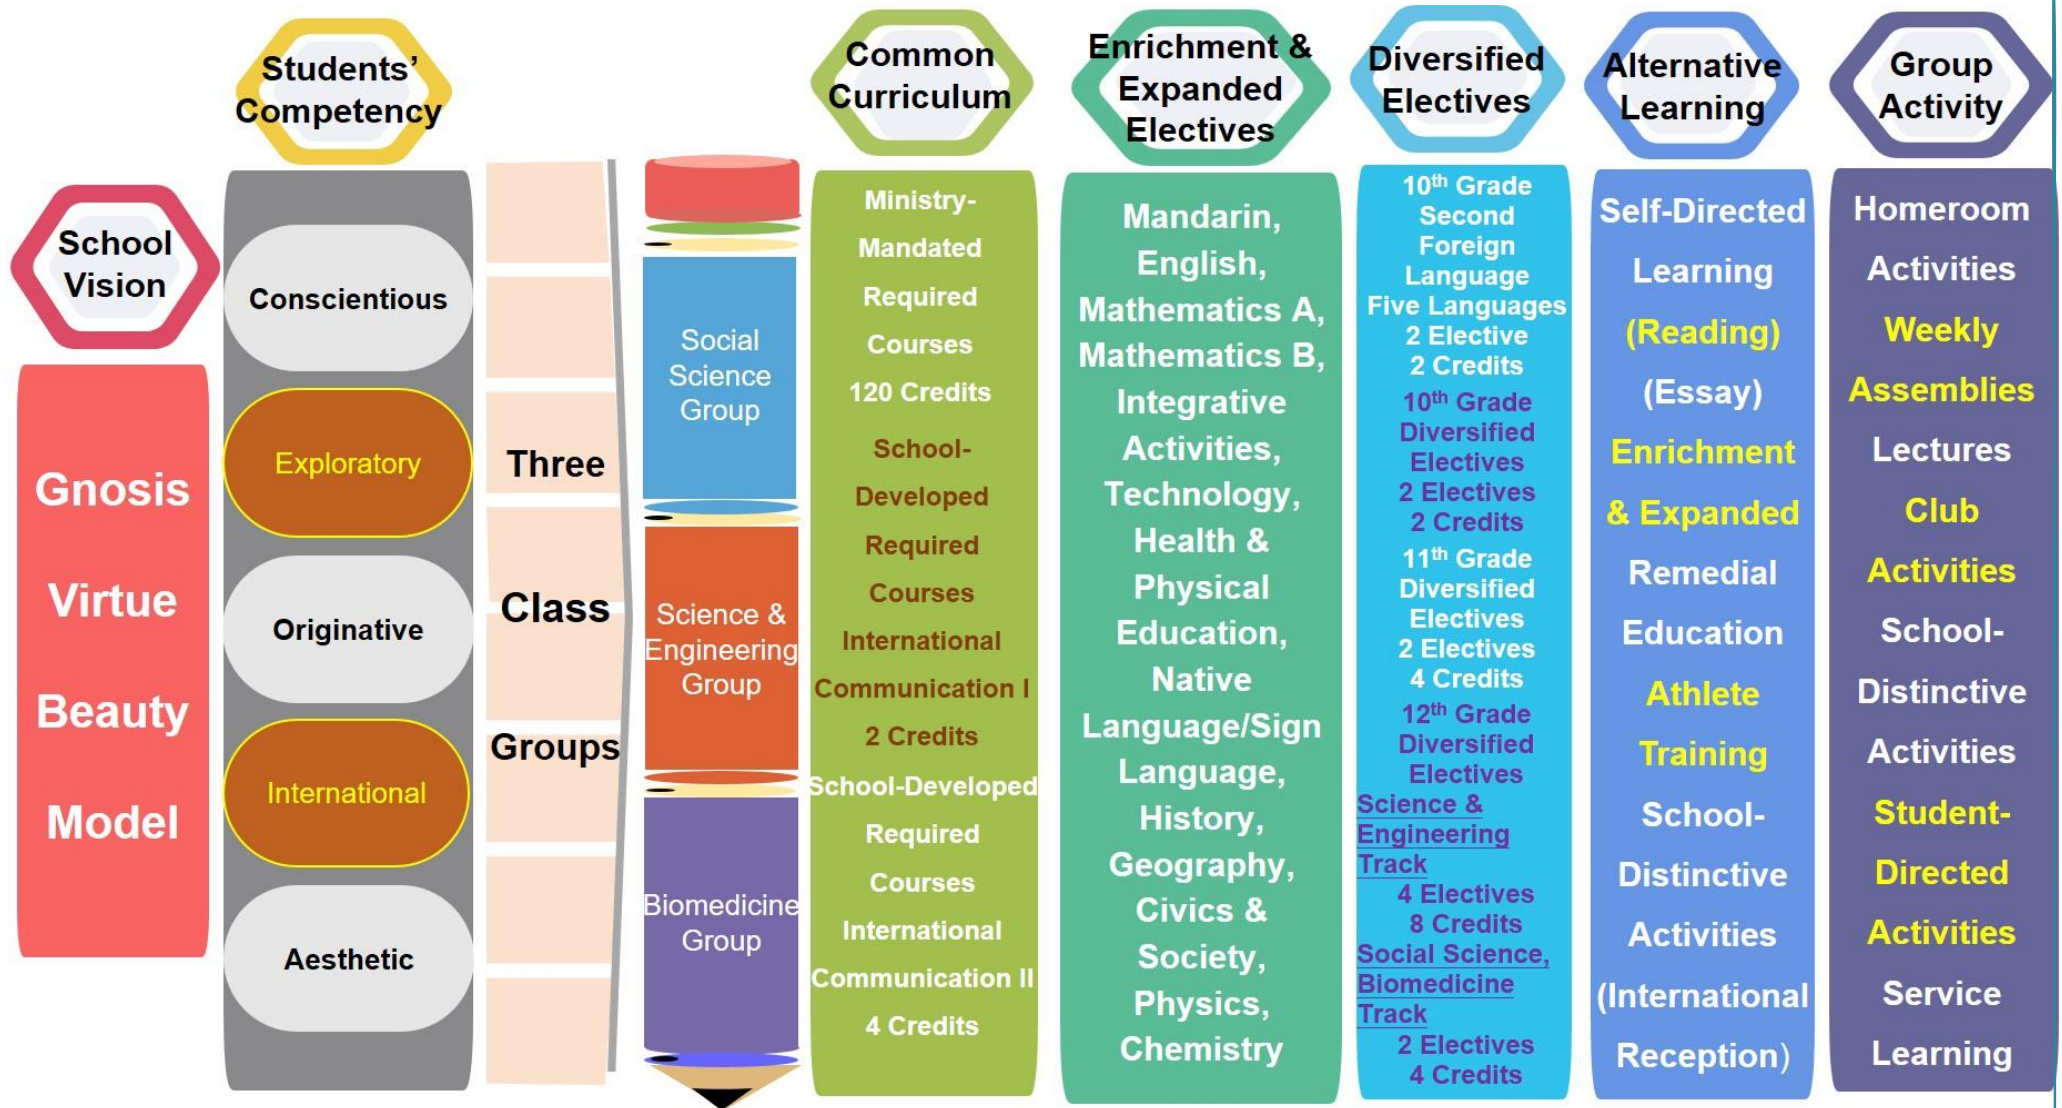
School Vision

Gnosis

Virtue

Beauty

Model

Students' Competency

Conscientious

Exploratory

Originative

International

Aesthetic

Three

Class

Groups

Social Science Group

Science & Engineering Group

Biomedicine Group

Common Curriculum

Ministry-Mandated Required Courses 120 Credits

School-Developed Required Courses International Communication I 2 Credits

School-Developed Required Courses International Communication II 4 Credits

Enrichment & Expanded Electives

Mandarin, English, Mathematics A, Mathematics B, Integrative Activities, Technology, Health & Physical Education, Native Language/Sign Language, History, Geography, Civics & Society, Physics, Chemistry

Diversified Electives

$10^{th}$ Grade Second Foreign Language Five Languages 2 Elective 2 Credits

$10^{th}$ Grade Diversified Electives 2 Electives 2 Credits

$11^{th}$ Grade Diversified Electives 2 Electives 4 Credits

$12^{th}$ Grade Diversified Electives

Science & Engineering Track 4 Electives 8 Credits

Social Science, Biomedicine Track 2 Electives 4 Credits

Alternative Learning

Self-Directed Learning (Reading) (Essay)

Enrichment & Expanded

Remedial Education

Athlete Training

School-Distinctive Activities (International Reception)

Group Activity

Homeroom Activities

Weekly Assemblies

Lectures

Club Activities

School-Distinctive Activities

Student-Directed Activities

Service Learning